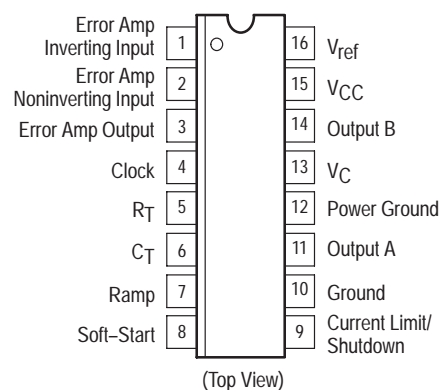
Error Amp Inverting Input 1
Error Amp Noninverting Input 2
Error Amp Output 3
Clock 4
$R_T$ 5
$C_T$ 6
Ramp 7
Soft–Start 8

16 $V_{ref}$
15 $V_{CC}$
14 Output B
13 $V_C$
12 Power Ground
11 Output A
10 Ground
9 Current Limit/ Shutdown

(Top View)